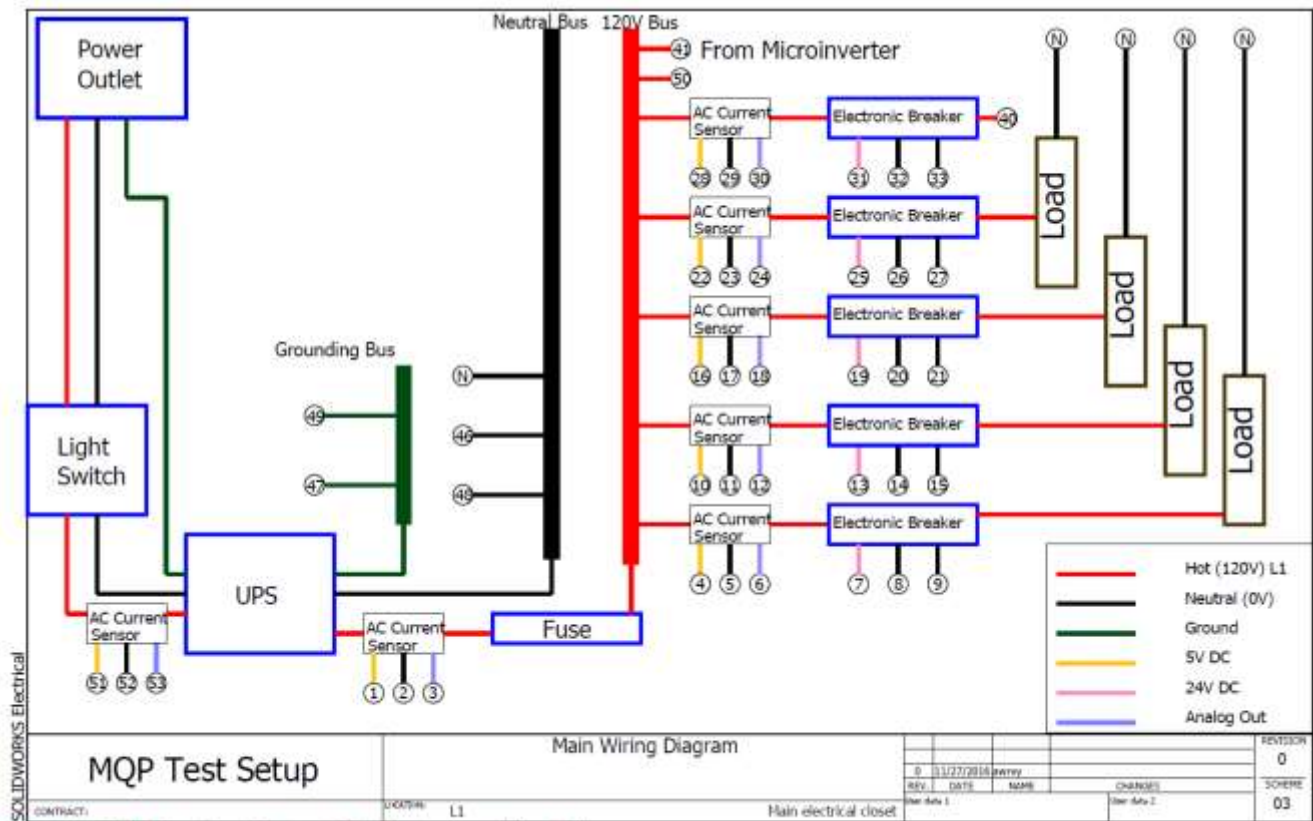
Power Outlet

Neutral Bus 120V Bus

41 From Microinverter

50

AC Current Sensor
Electronic Breaker
40
28 29 30
31 32 33

AC Current Sensor
Electronic Breaker
22 23 24
25 26 27

AC Current Sensor
Electronic Breaker
16 17 18
19 20 21

AC Current Sensor
Electronic Breaker
10 11 12
13 14 15

AC Current Sensor
Electronic Breaker
4 5 6
7 8 9

N N N N

Load
Load
Load
Load

Grounding Bus
49
47
N
46
48

Light Switch

UPS

AC Current Sensor
51 52 53

AC Current Sensor
1 2 3

Fuse

| | |
|---|---|
| | Hot (120V) L1 |
| | Neutral (0V) |
| | Ground |
| | 5V DC |
| | 24V DC |
| | Analog Out |

SOLIDWORKS Electrical

MQP Test Setup

Main Wiring Diagram

| 0 | 11/27/2016 | awrey | | |
|---|---|---|---|---|
| REV. | DATE | NAME | CHANGES | |

REVISION
0
SCHEME
03

CONTRACT:
LOCATION: L1
Main electrical closet
User data 1
User data 2